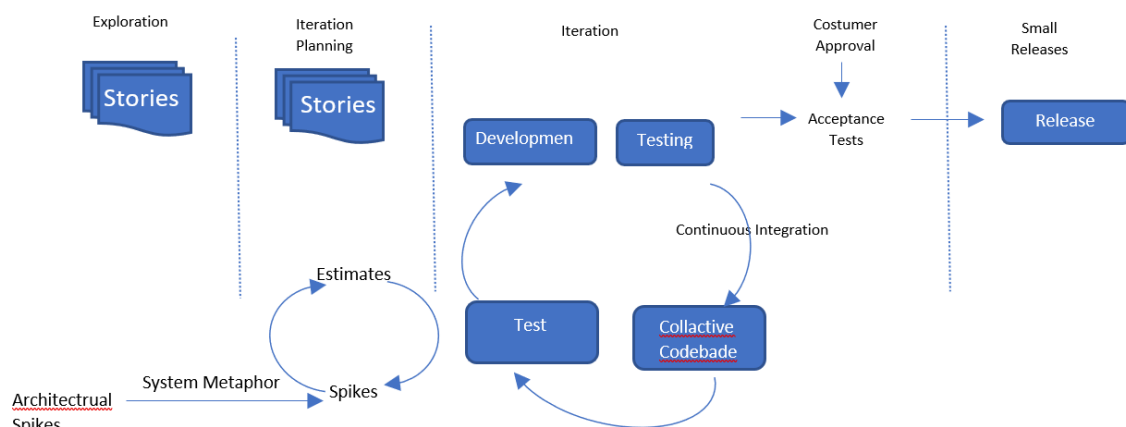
Exploration

Iteration Planning

Iteration

Costumer Approval

Small Releases

Stories

Stories

Developmen

Testing

Acceptance Tests

Release

Continuous Integration

Estimates

Test

Collactive Codebade

System Metaphor

Spikes

Architectrual Spikes